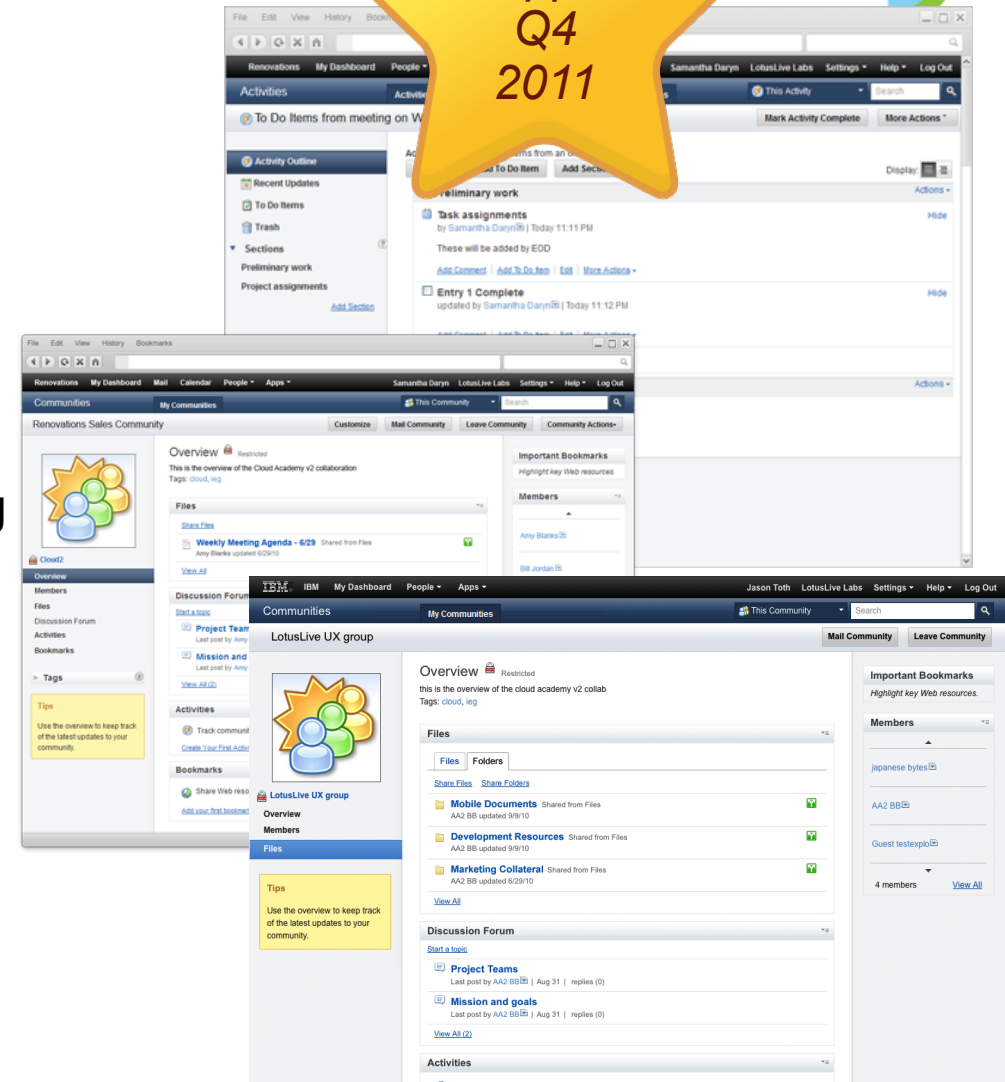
Q4
2011

File Edit View History Bookm

Renovations My Dashboard People Samantha Daryn LotusLive Labs Settings Help Log Out

Activities Activiti This Activity Search

To Do Items from meeting on W Mark Activity Complete More Actions

Activity Outline
Recent Updates
To Do Items
Trash
Sections
Preliminary work
Project assignments
Add Section

Ad ms from an o
To Do Item Add Sect

Display

reliminary work Actions

Task assignments
by Samantha Daryn | Today 11:11 PM
These will be added by EOD
Add Comment | Add To Do Item | Edit | More Actions
Hide

Entry 1 Complete
updated by Samantha Daryn | Today 11:12 PM
Hide

Actions

File Edit View History Bookmarks

Renovations My Dashboard Mail Calendar People Apps Samantha Daryn LotusLive Labs Settings Help Log Out

Communities My Communities This Community Search

Renovations Sales Community Customize Mail Community Leave Community Community Actions

Overview Restricted
This is the overview of the Cloud Academy v2 collaboration
Tags: cloud, ieg

Files
Share Files
Weekly Meeting Agenda - 6/29 Shared from Files
Amy Blanks updated 6/29/10
View All

Discussion Forum
Start a topic
Project Team
Last post by Amy
Mission and
Last post by Amy
View All (2)

Activities
Track communit
Create Your First Activ

Bookmarks
Share Web reso
Add your first bookm

Cloud2
Overview
Members
Files
Discussion Forum
Activities
Bookmarks

Tags

Tips
Use the overview to keep track of the latest updates to your community.

Important Bookmarks
Highlight key Web resources.

Members
Amy Blanks
Bill Jordan

IBM IBM My Dashboard People Apps Jason Toth LotusLive Labs Settings Help Log Out

Communities My Communities This Community Search

LotusLive UX group Mail Community Leave Community

LotusLive UX group
Overview
Members
Files

Tips
Use the overview to keep track of the latest updates to your community.

Overview Restricted
this is the overview of the cloud academy v2 collab
Tags: cloud, ieg

Files
Files Folders
Share Files Share Folders
Mobile Documents Shared from Files
AA2 BB updated 9/9/10
Development Resources Shared from Files
AA2 BB updated 9/9/10
Marketing Collateral Shared from Files
AA2 BB updated 6/29/10
View All

Discussion Forum
Start a topic
Project Teams
Last post by AA2 BB | Aug 31 | replies (0)
Mission and goals
Last post by AA2 BB | Aug 31 | replies (0)
View All (2)

Activities

Important Bookmarks
Highlight key Web resources.

Members
japanese bytes
AA2 BB
Guest testexplo
4 members View All